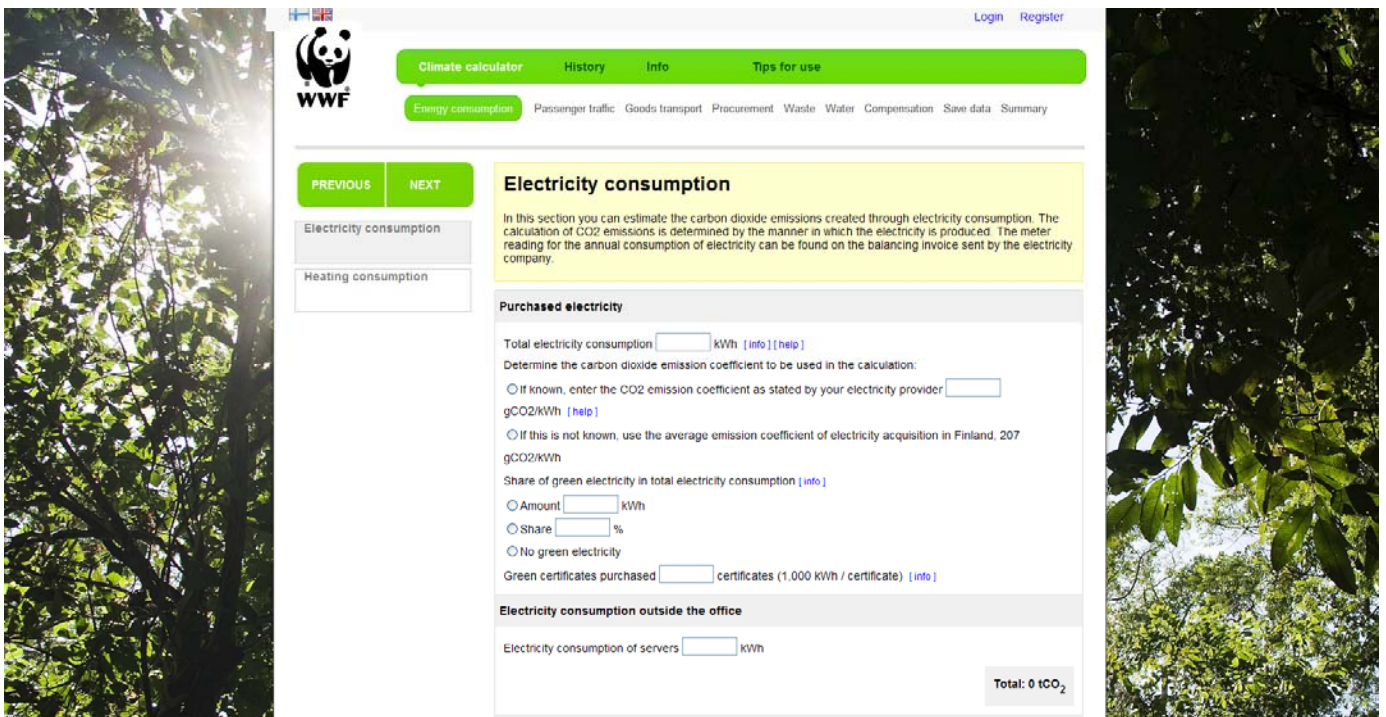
Login Register

WWF

Climate calculator History Info Tips for use

Energy consumption Passenger traffic Goods transport Procurement Waste Water Compensation Save data Summary

PREVIOUS NEXT

Electricity consumption

Heating consumption

Electricity consumption

In this section you can estimate the carbon dioxide emissions created through electricity consumption. The calculation of CO2 emissions is determined by the manner in which the electricity is produced. The meter reading for the annual consumption of electricity can be found on the balancing invoice sent by the electricity company.

Purchased electricity

Total electricity consumption kWh [info] [help]

Determine the carbon dioxide emission coefficient to be used in the calculation:

If known, enter the CO2 emission coefficient as stated by your electricity provider gCO2/kWh [help]

If this is not known, use the average emission coefficient of electricity acquisition in Finland, 207 gCO2/kWh

Share of green electricity in total electricity consumption [info]

Amount kWh

Share %

No green electricity

Green certificates purchased certificates (1,000 kWh / certificate) [info]

Electricity consumption outside the office

Electricity consumption of servers kWh

Total: 0 $tCO_2$